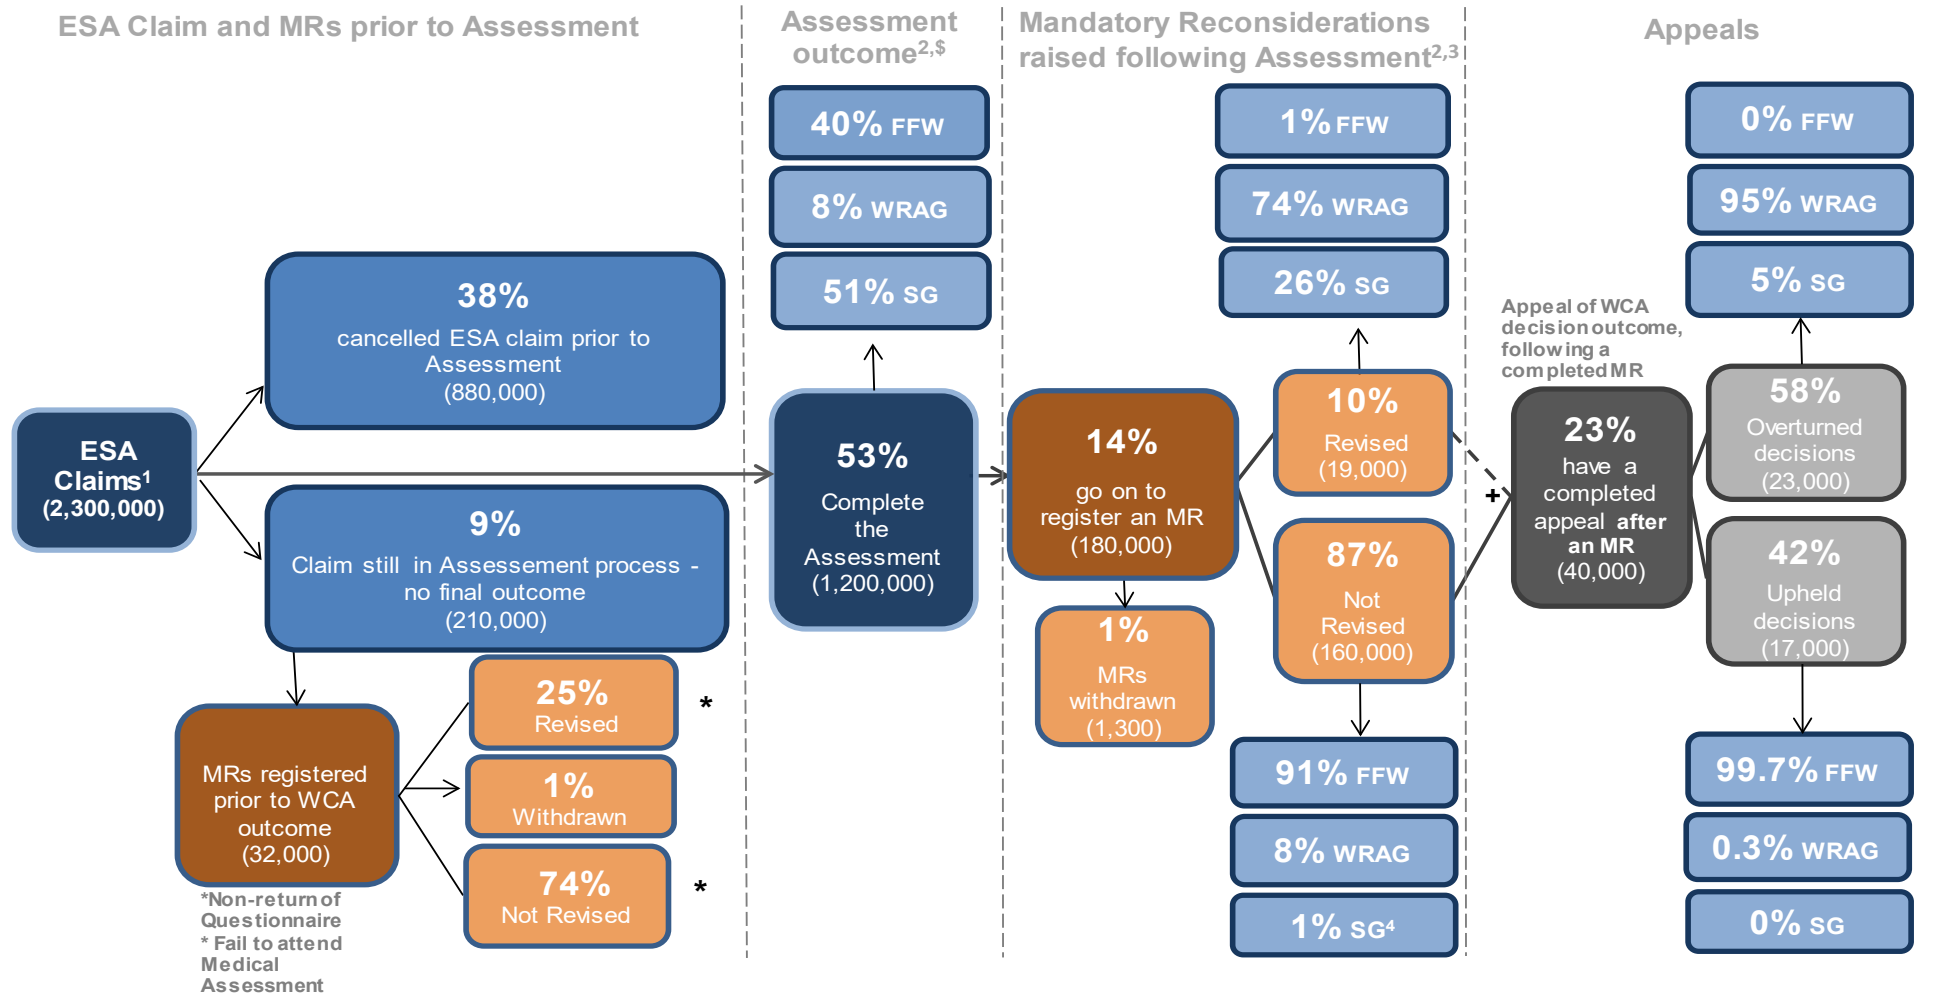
ESA Claim and MRs prior to Assessment

Assessment outcome$^{2,\$}$

Mandatory Reconsiderations raised following Assessment$^{2,3}$

Appeals

40% FFW

8% WRAG

51% SG

1% FFW

74% WRAG

26% SG

0% FFW

95% WRAG

5% SG

38%
cancelled ESA claim prior to Assessment
(880,000)

ESA Claims$^{1}$
(2,300,000)

9%
Claim still in Assesement process - no final outcome
(210,000)

53%
Complete the Assessment
(1,200,000)

14%
go on to register an MR
(180,000)

10%
Revised
(19,000)

87%
Not Revised
(160,000)

Appeal of WCA decision outcome, following a completed MR

+

23%
have a completed appeal after an MR
(40,000)

58%
Overturned decisions
(23,000)

42%
Upheld decisions
(17,000)

1%
MRs withdrawn
(1,300)

MRs registered prior to WCA outcome
(32,000)

25%
Revised
*

1%
Withdrawn

74%
Not Revised
*

*Non-return of Questionnaire
* Fail to attend Medical Assessment

91% FFW

8% WRAG

1% SG$^{4}$

99.7% FFW

0.3% WRAG

0% SG